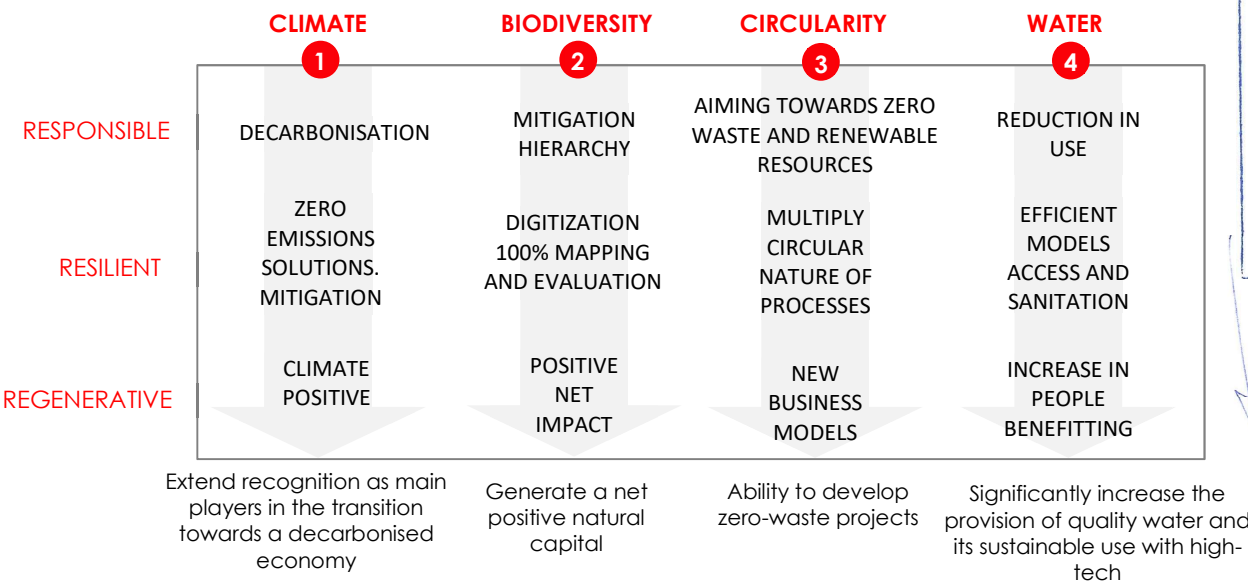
CLIMATE
1

BIODIVERSITY
2

CIRCULARITY
3

WATER
4

RESPONSIBLE

DECARBONISATION

MITIGATION HIERARCHY

AIMING TOWARDS ZERO WASTE AND RENEWABLE RESOURCES

REDUCTION IN USE

RESILIENT

ZERO EMISSIONS SOLUTIONS. MITIGATION

DIGITIZATION 100% MAPPING AND EVALUATION

MULTIPLY CIRCULAR NATURE OF PROCESSES

EFFICIENT MODELS ACCESS AND SANITATION

REGENERATIVE

CLIMATE POSITIVE

POSITIVE NET IMPACT

NEW BUSINESS MODELS

INCREASE IN PEOPLE BENEFITTING

Extend recognition as main players in the transition towards a decarbonised economy

Generate a net positive natural capital

Ability to develop zero-waste projects

Significantly increase the provision of quality water and its sustainable use with high-tech